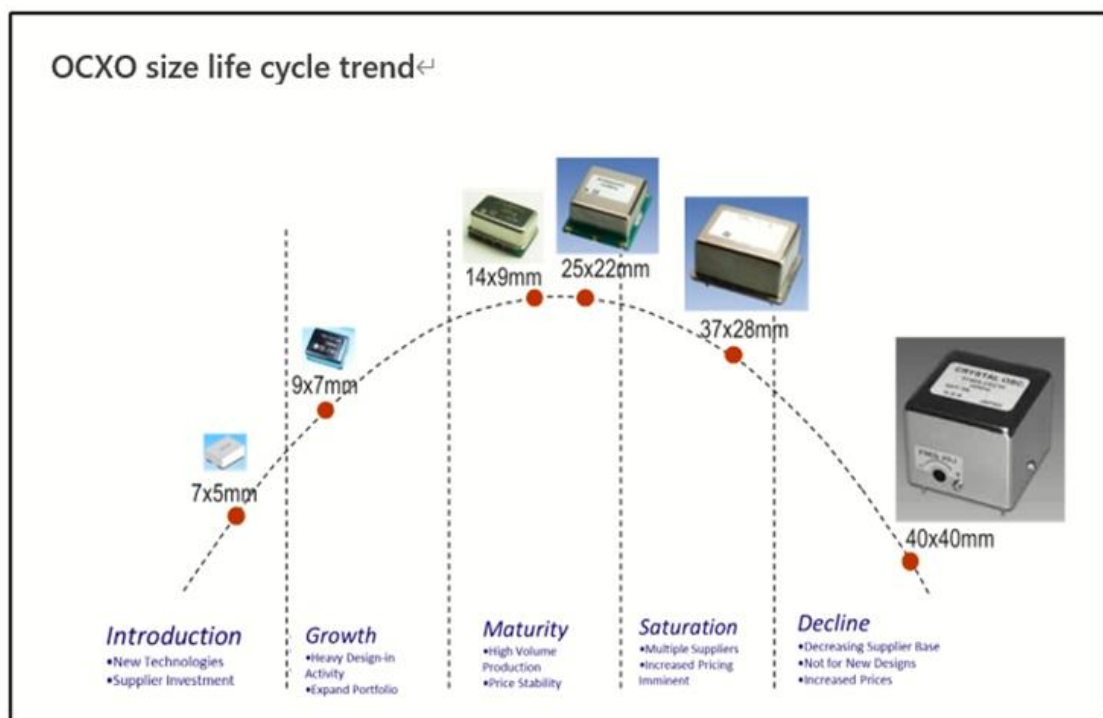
OCXO size life cycle trend↵

14x9mm

25x22mm

37x28mm

9x7mm

7x5mm

40x40mm

CRYSTAL OSC

Introduction
•New Technologies
•Supplier Investment

Growth
•Heavy Design-in Activity
•Expand Portfolio

Maturity
•High Volume Production
•Price Stability

Saturation
•Multiple Suppliers
•Increased Pricing Imminent

Decline
•Decreasing Supplier Base
•Not for New Designs
•Increased Prices